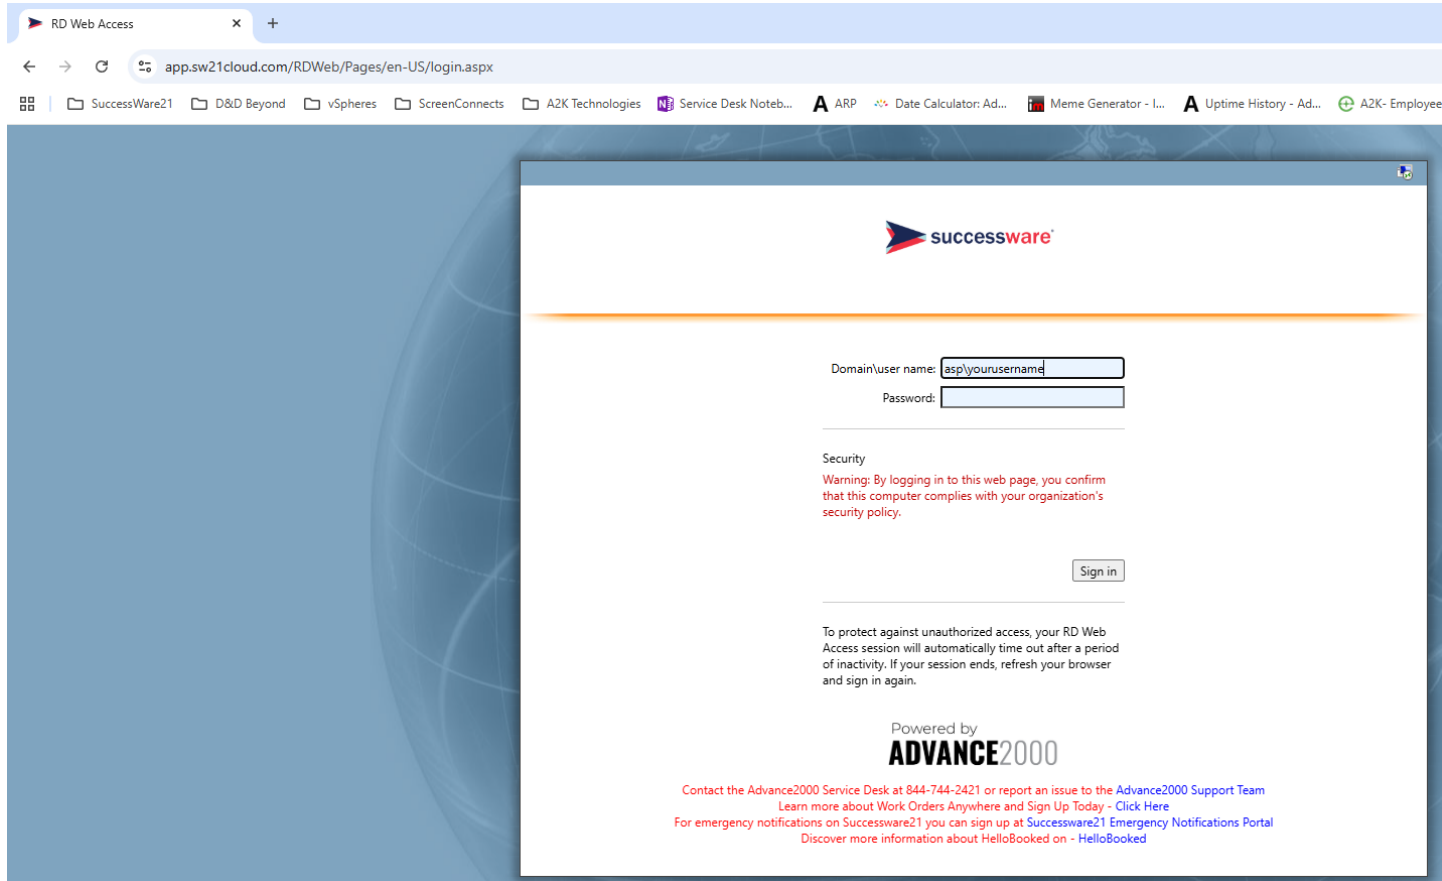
RD Web Access

app.sw21cloud.com/RDWeb/Pages/en-US/login.aspx

SuccessWare21 | D&D Beyond | vSpheres | ScreenConnects | A2K Technologies | Service Desk Noteb... | ARP | Date Calculator: Ad... | Meme Generator - I... | Uptime History - Ad... | A2K- Employee

successware

Domain\user name: asp\yourusername
Password:

Security
Warning: By logging in to this web page, you confirm that this computer complies with your organization's security policy.

Sign in

To protect against unauthorized access, your RD Web Access session will automatically time out after a period of inactivity. If your session ends, refresh your browser and sign in again.

Powered by
ADVANCE2000

Contact the Advance2000 Service Desk at 844-744-2421 or report an issue to the Advance2000 Support Team
Learn more about Work Orders Anywhere and Sign Up Today - Click Here
For emergency notifications on Successware21 you can sign up at Successware21 Emergency Notifications Portal
Discover more information about HelloBooked on - HelloBooked